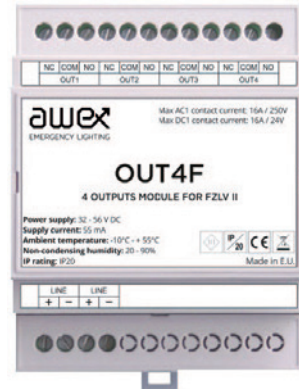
| NC | COM | NO | NC | COM | NO | NC | COM | NO | NC | COM | NO |
|---|---|---|---|---|---|---|---|---|---|---|---|
| OUT1 | | | OUT2 | | | OUT3 | | | OUT4 | | |

awex
EMERGENCY LIGHTING

Max AC1 contact current: 16A / 250V
Max DC1 contact current: 16A / 24V

OUT4F

4 OUTPUTS MODULE FOR FZLV II

Power supply: 32 - 56 V DC
Supply current: 55 mA
Ambient temperature: -10°C - + 55°C
Non-condensing humidity: 20 - 90%
IP rating: IP20

IP20 CE

Made in E.U.

| LINE | | LINE | |
|---|---|---|---|
| + | − | + | − |